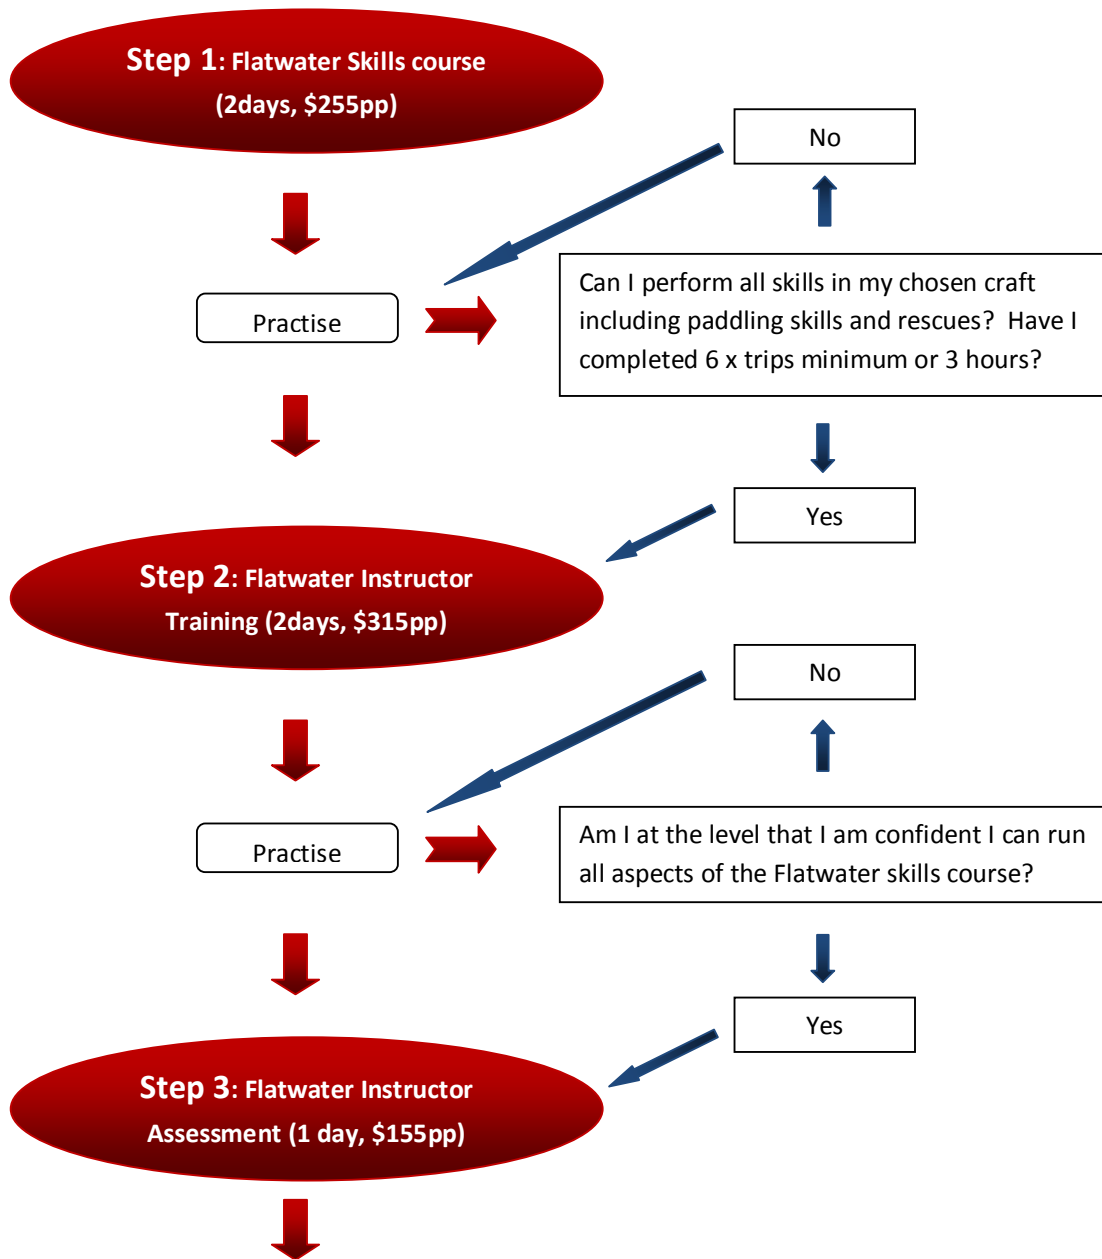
Step 1: Flatwater Skills course (2days, $255pp)

No

Practise

Can I perform all skills in my chosen craft including paddling skills and rescues? Have I completed 6 x trips minimum or 3 hours?

Yes

Step 2: Flatwater Instructor Training (2days, $315pp)

No

Practise

Am I at the level that I am confident I can run all aspects of the Flatwater skills course?

Yes

Step 3: Flatwater Instructor Assessment (1 day, $155pp)